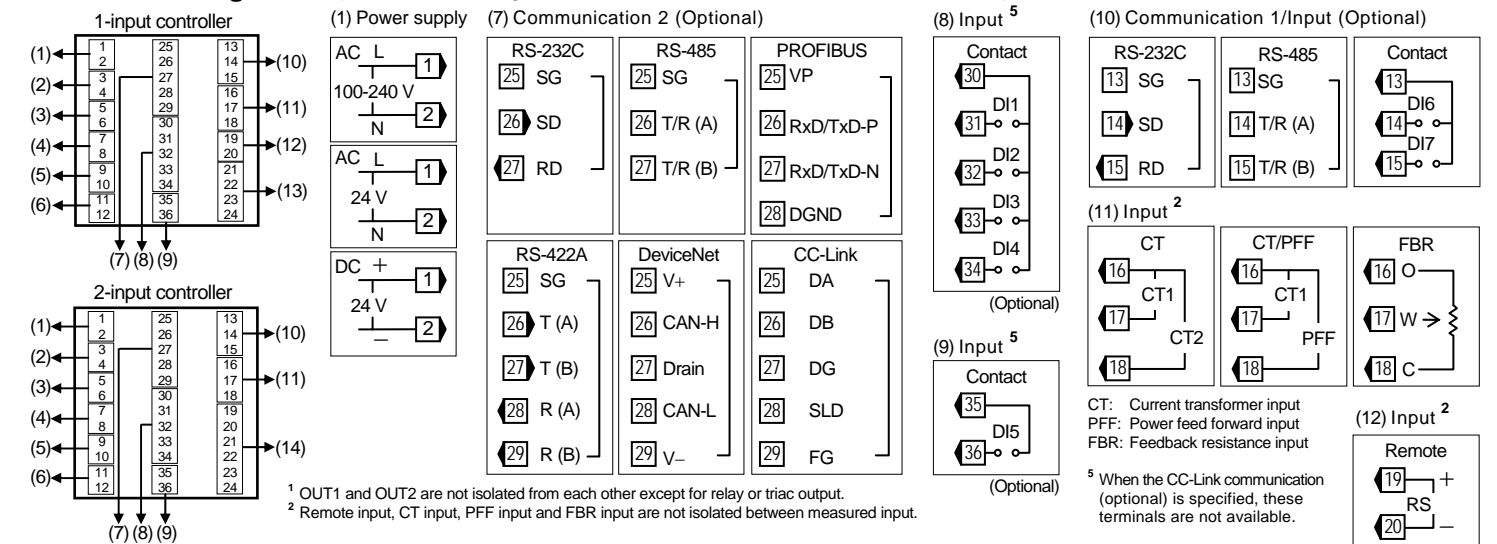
1-input controller

(1) (2) (3) (4) (5) (6)

1 2 3 4 5 6 7 8 9 10 11 12

25 26 27 28 29 30 31 32 33 34 35 36

13 14 15 16 17 18 19 20 21 22 23 24

(10) (11) (12) (13)

(7) (8) (9)

2-input controller

(1) (2) (3) (4) (5) (6)

1 2 3 4 5 6 7 8 9 10 11 12

25 26 27 28 29 30 31 32 33 34 35 36

13 14 15 16 17 18 19 20 21 22 23 24

(10) (11) (14)

(7) (8) (9)

(1) Power supply

AC L 1 100-240 V N 2

AC L 1 24 V N 2

DC + 1 24 V – 2

(7) Communication 2 (Optional)

RS-232C
25 SG
26 SD
27 RD

RS-485
25 SG
26 T/R (A)
27 T/R (B)

PROFIBUS
25 VP
26 RxD/TxD-P
27 RxD/TxD-N
28 DGND

RS-422A
25 SG
26 T (A)
27 T (B)
28 R (A)
29 R (B)

DeviceNet
25 V+
26 CAN-H
27 Drain
28 CAN-L
29 V–

CC-Link
25 DA
26 DB
27 DG
28 SLD
29 FG

$^1$ OUT1 and OUT2 are not isolated from each other except for relay or triac output.
$^2$ Remote input, CT input, PFF input and FBR input are not isolated between measured input.

(8) Input $^5$

Contact
30
31 DI1
32 DI2
33 DI3
34 DI4

(Optional)

(9) Input $^5$

Contact
35
36 DI5

(Optional)

(10) Communication 1/Input (Optional)

RS-232C
13 SG
14 SD
15 RD

RS-485
13 SG
14 T/R (A)
15 T/R (B)

Contact
13
14 DI6
15 DI7

(11) Input $^2$

CT
16
17 CT1
18 CT2

CT/PFF
16
17 CT1
18 PFF

FBR
16 O
17 W
18 C

CT: Current transformer input
PFF: Power feed forward input
FBR: Feedback resistance input

$^5$ When the CC-Link communication (optional) is specified, these terminals are not available.

(12) Input $^2$

Remote
19 +
RS
20 –